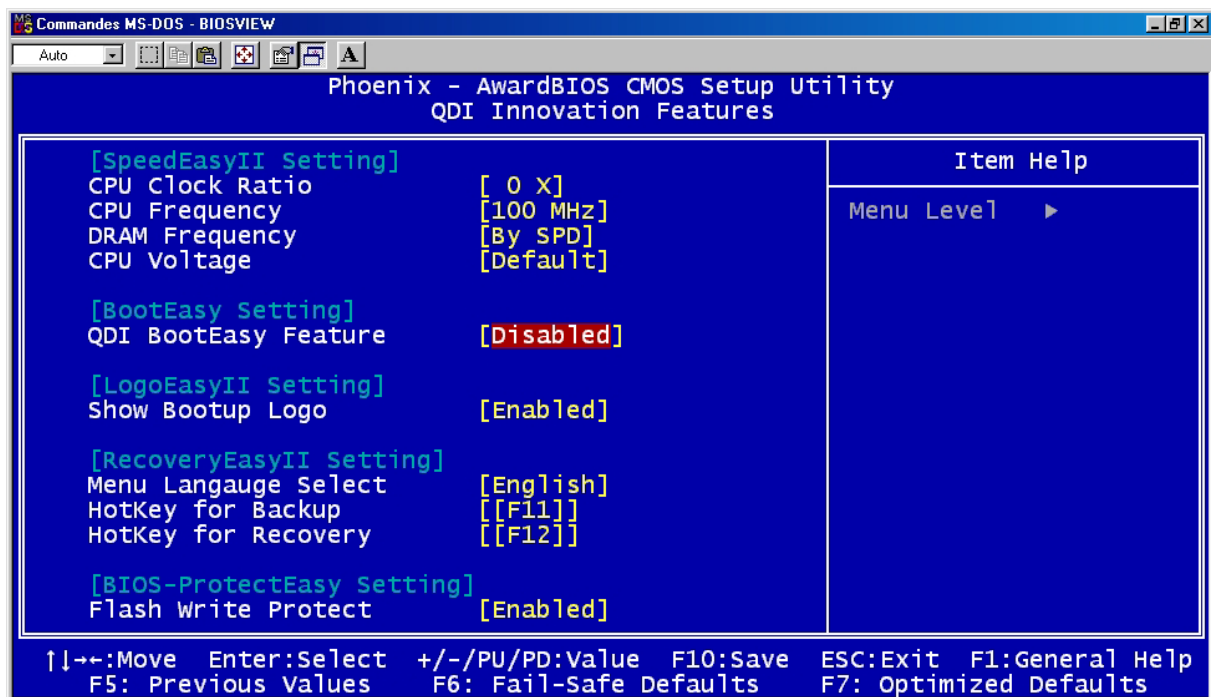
Commandes MS-DOS - BIOSVIEW

Auto

A

Phoenix - AwardBIOS CMOS Setup Utility
QDI Innovation Features

[SpeedEasyII Setting]
CPU Clock Ratio [ 0 X]
CPU Frequency [100 MHz]
DRAM Frequency [By SPD]
CPU Voltage [Default]

[BootEasy Setting]
QDI BootEasy Feature [Disabled]

[LogoEasyII Setting]
Show Bootup Logo [Enabled]

[RecoveryEasyII Setting]
Menu Langauge Select [English]
HotKey for Backup [[F11]]
HotKey for Recovery [[F12]]

[BIOS-ProtectEasy Setting]
Flash Write Protect [Enabled]

Item Help

Menu Level ►

↑↓→←:Move Enter:Select +/-/PU/PD:Value F10:Save ESC:Exit F1:General Help
F5: Previous Values F6: Fail-Safe Defaults F7: Optimized Defaults